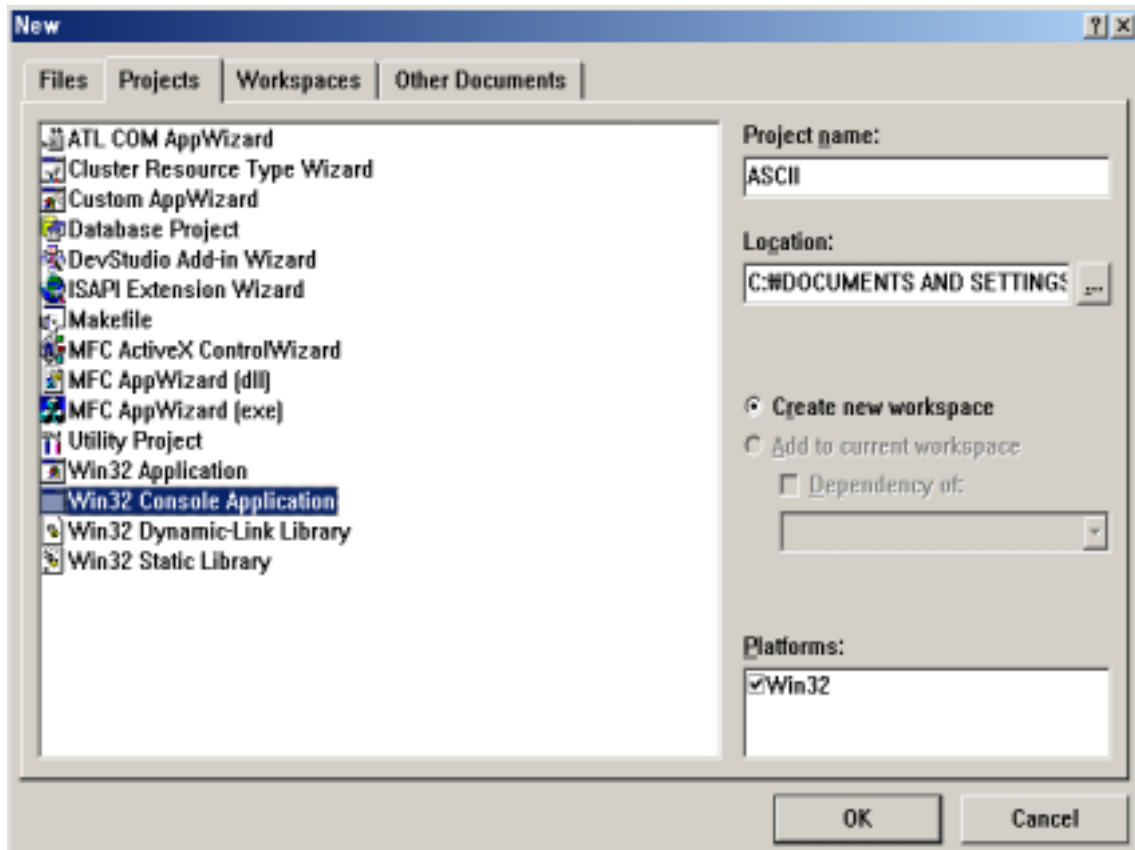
New

?

Files | Projects | Workspaces | Other Documents

ATL COM AppWizard
Cluster Resource Type Wizard
Custom AppWizard
Database Project
DevStudio Add-in Wizard
ISAPI Extension Wizard
Makefile
MFC ActiveX ControlWizard
MFC AppWizard (dll)
MFC AppWizard (exe)
Utility Project
Win32 Application
Win32 Console Application
Win32 Dynamic-Link Library
Win32 Static Library

Project name:
ASCII

Location:
C:₩DOCUMENTS AND SETTINGS

...

Create new workspace
Add to current workspace
Dependency of:

Platforms:
Win32

OK
Cancel